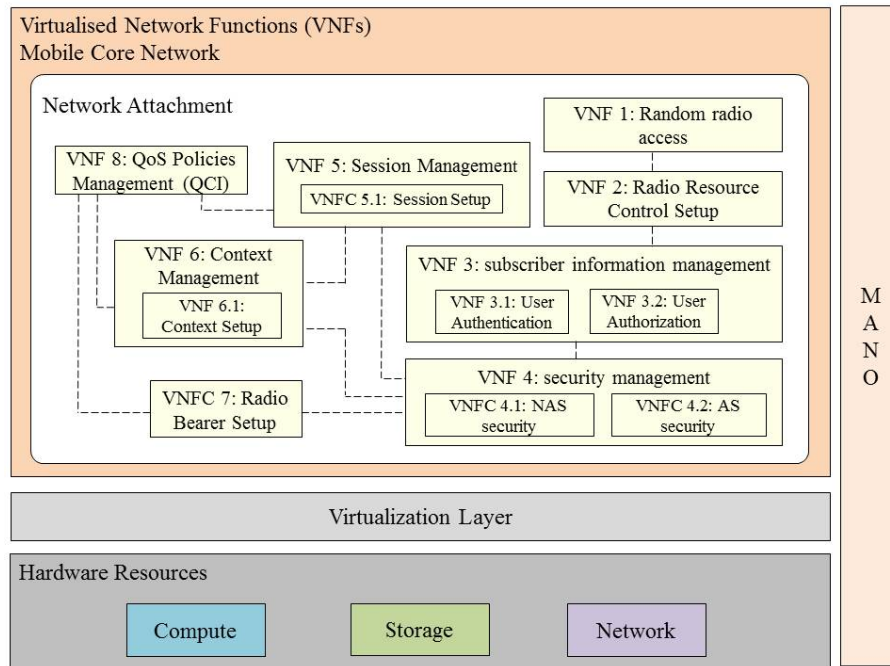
Virtualised Network Functions (VNFs)
Mobile Core Network

Network Attachment

VNF 1: Random radio access

VNF 8: QoS Policies Management (QCI)

VNF 5: Session Management

VNFC 5.1: Session Setup

VNF 2: Radio Resource Control Setup

VNF 6: Context Management

VNF 6.1: Context Setup

VNF 3: subscriber information management

VNF 3.1: User Authentication

VNF 3.2: User Authorization

VNFC 7: Radio Bearer Setup

VNF 4: security management

VNFC 4.1: NAS security

VNFC 4.2: AS security

M
A
N
O

Virtualization Layer

Hardware Resources

Compute

Storage

Network